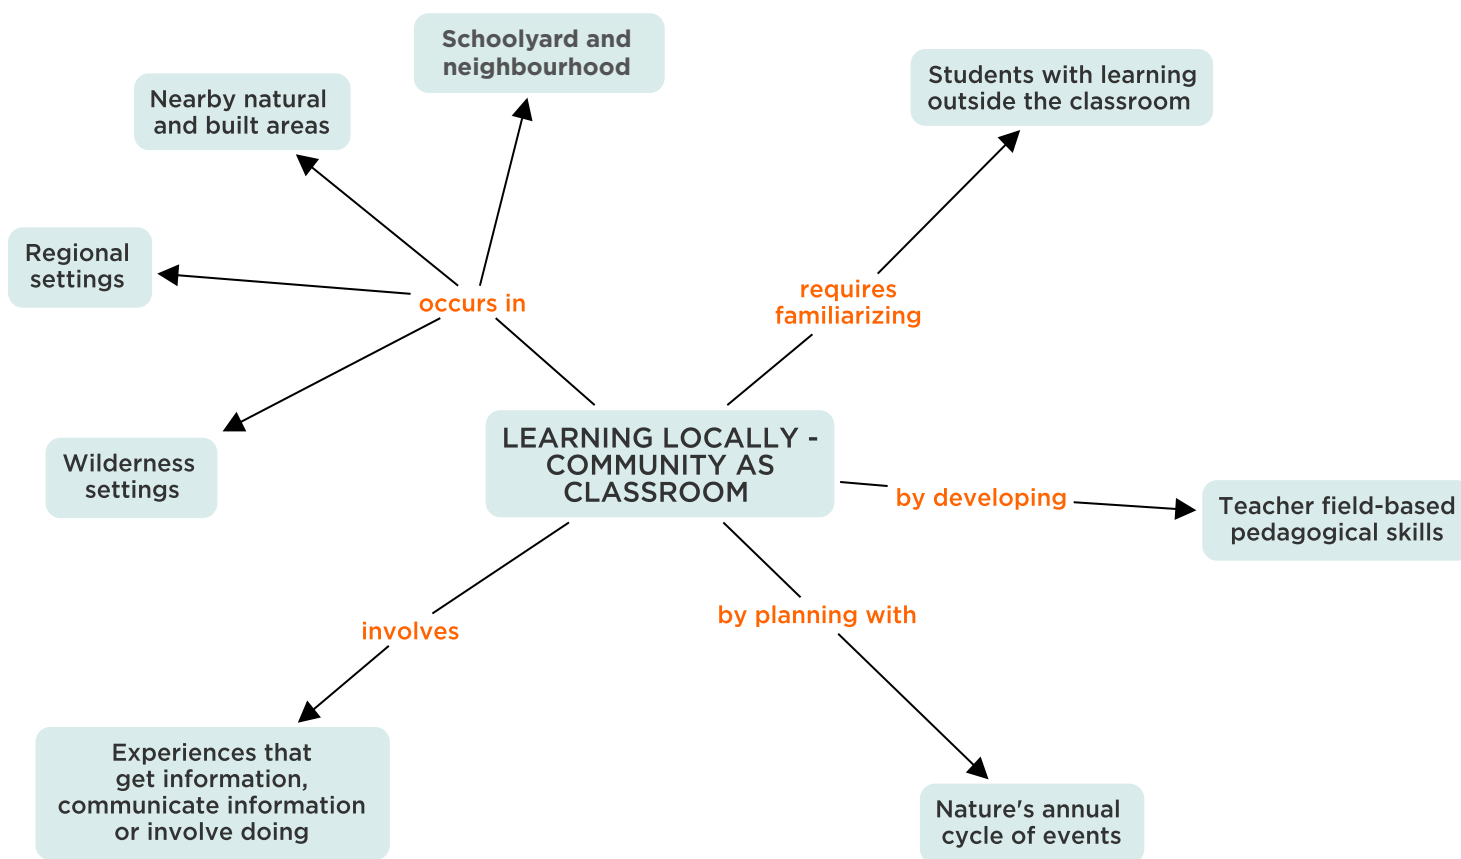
LEARNING LOCALLY - COMMUNITY AS CLASSROOM

occurs in

Schoolyard and neighbourhood

Nearby natural and built areas

Regional settings

Wilderness settings

requires familiarizing

Students with learning outside the classroom

by developing

Teacher field-based pedagogical skills

by planning with

Nature's annual cycle of events

involves

Experiences that get information, communicate information or involve doing